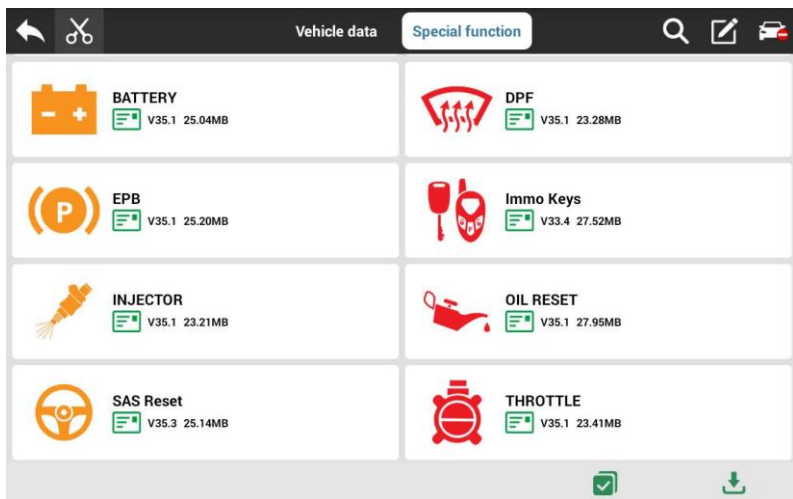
Vehicle data

Special function

BATTERY
V35.1 25.04MB

DPF
V35.1 23.28MB

EPB
V35.1 25.20MB

Immo Keys
V33.4 27.52MB

INJECTOR
V35.1 23.21MB

OIL RESET
V35.1 27.95MB

SAS Reset
V35.3 25.14MB

THROTTLE
V35.1 23.41MB